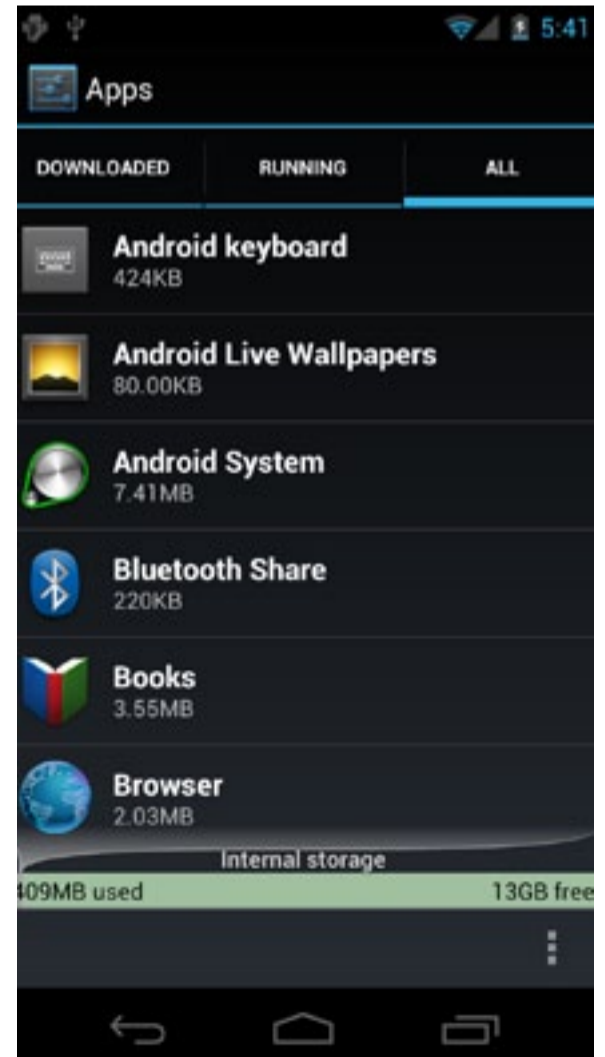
5:41

Apps

DOWNLOADED
RUNNING
ALL

Android keyboard
424KB

Android Live Wallpapers
80.00KB

Android System
7.41MB

Bluetooth Share
220KB

Books
3.55MB

Browser
2.03MB

Internal storage
409MB used
13GB free